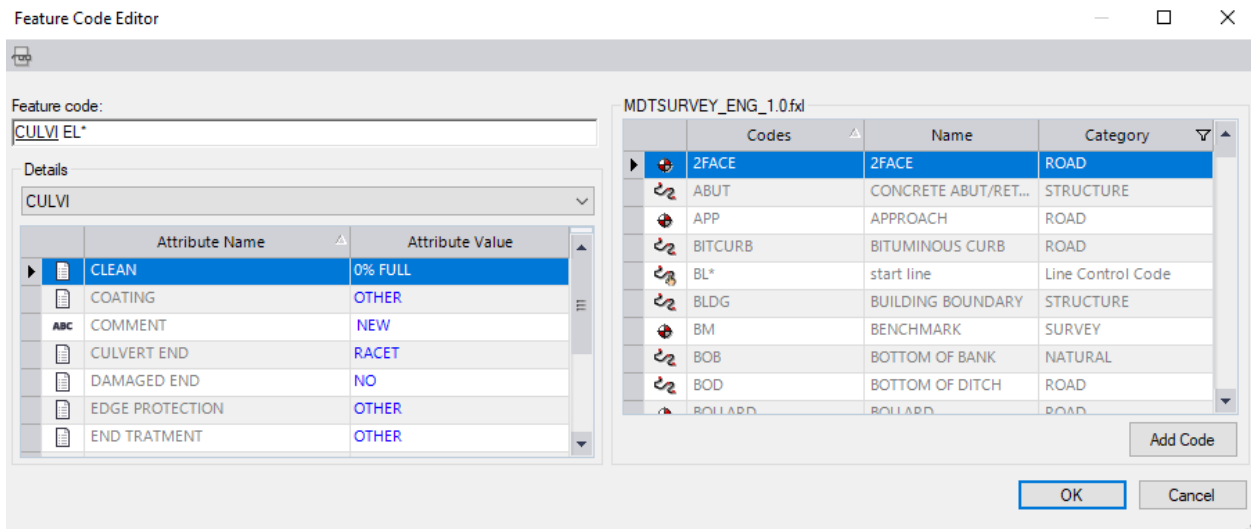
Feature Code Editor

Feature code:
CULVI EL*

Details
CULVI

| Attribute Name | Attribute Value |
|---|---|
| CLEAN | 0% FULL |
| COATING | OTHER |
| ABC COMMENT | NEW |
| CULVERT END | RACET |
| DAMAGED END | NO |
| EDGE PROTECTION | OTHER |
| END TRATMENT | OTHER |

MDTSURVEY_ENG_1.0.fxl

| Codes | Name | Category |
|---|---|---|
| 2FACE | 2FACE | ROAD |
| ABUT | CONCRETE ABUT/RET... | STRUCTURE |
| APP | APPROACH | ROAD |
| BITCURB | BITUMINOUS CURB | ROAD |
| BL* | start line | Line Control Code |
| BLDG | BUILDING BOUNDARY | STRUCTURE |
| BM | BENCHMARK | SURVEY |
| BOB | BOTTOM OF BANK | NATURAL |
| BOD | BOTTOM OF DITCH | ROAD |
| BOLLARD | BOLLARD | ROAD |

Add Code

OK Cancel